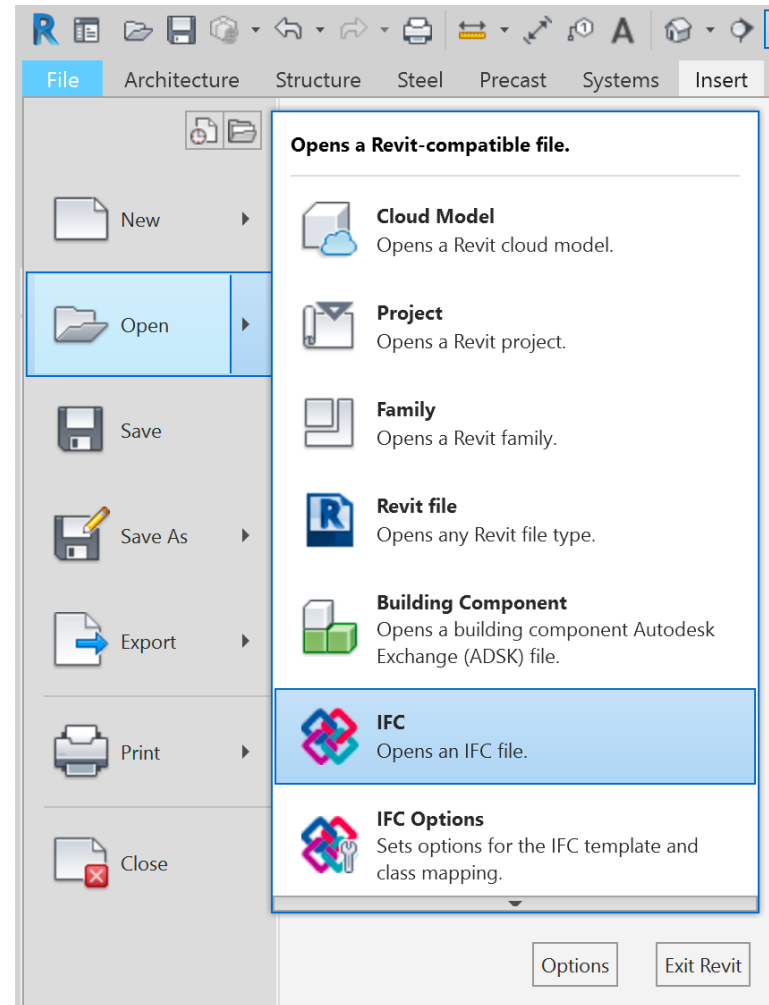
R

File Architecture Structure Steel Precast Systems Insert

New

Open

Save

Save As

Export

Print

Close

Opens a Revit-compatible file.

Cloud Model
Opens a Revit cloud model.

Project
Opens a Revit project.

Family
Opens a Revit family.

Revit file
Opens any Revit file type.

Building Component
Opens a building component Autodesk Exchange (ADSK) file.

IFC
Opens an IFC file.

IFC Options
Sets options for the IFC template and class mapping.

Options Exit Revit